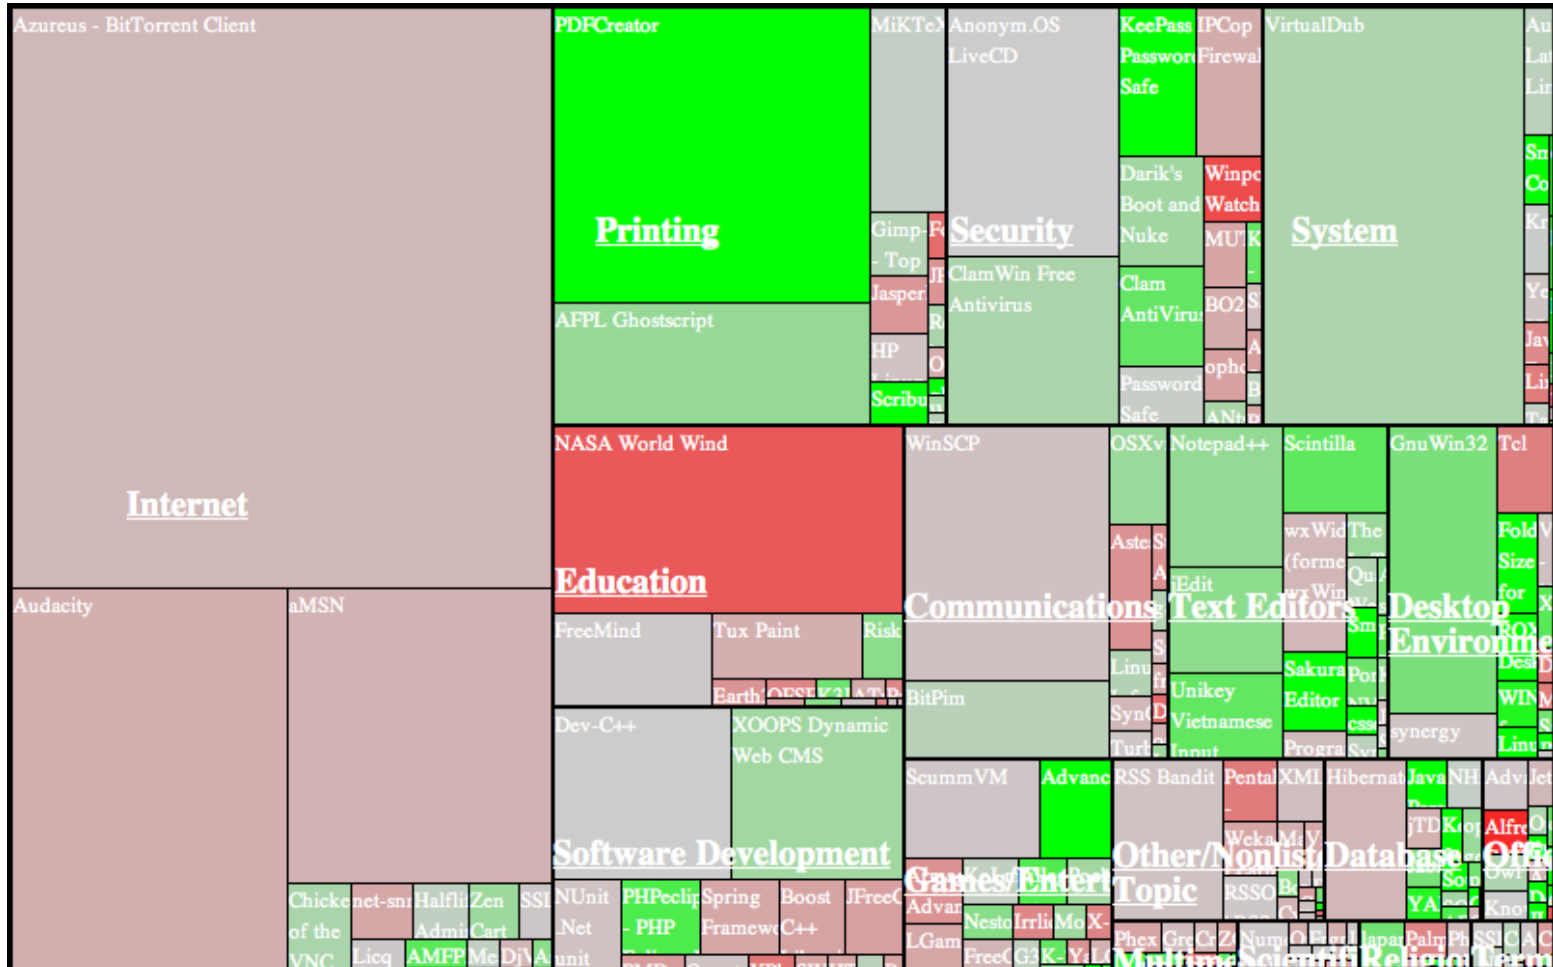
Azureus - BitTorrent Client

Internet

Audacity

aMSN

Chicken of the VNC

net-snmp

Halflife Admin

Zen Cart

SSI

Licq

AMFP

Mc

DjV

PDFCreator

Printing

AFPL Ghostscript

MiKTeX

Gimp-Print - Top

Jasper

HP

Scribus

Anonym.OS LiveCD

Security

ClamWin Free Antivirus

KeePass Password Safe

IPCop Firewall

Darik's Boot and Nuke

Winpooch Watch

MUTK

Clam AntiVirus

BO2K

Password Safe

ophcrack

VirtualDub

System

NASA World Wind

Education

FreeMind

Tux Paint

Risk

Earth

WinSCP

Communications

BitPim

OSXvnc

Notepad++

Text Editors

jEdit

Unikey Vietnamese Input

Scintilla

wxWidgets (formerly wxWindows)

Sakura Editor

GnuWin32

Desktop Environment

synergy

Tcl

Dev-C++

XOOPS Dynamic Web CMS

Software Development

NUnit .Net

PHPeclipse - PHP

Spring Framework

Boost C++

JFreeChart

ScummVM

Advanced

Games/Entertainment

LGames

Nestopia

RSS Bandit

Other/Nonlisted Topic

Pentaho

Weka

RSSOwl

XML

Hibernate

Database

Java

Office

Alfresco

Multimedia

Scientific

Religion

Terminals